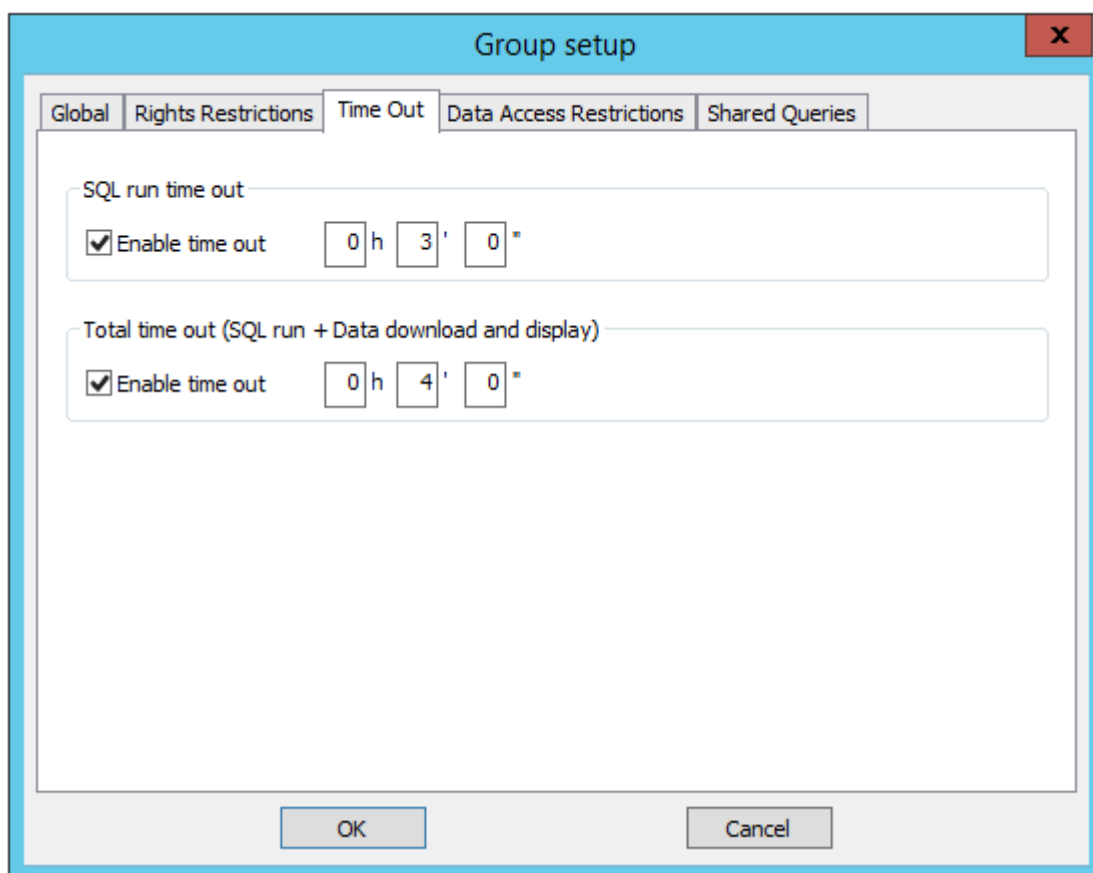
Group setup

x

Global | Rights Restrictions | Time Out | Data Access Restrictions | Shared Queries

SQL run time out

Enable time out 0 h 3 ' 0 "

Total time out (SQL run + Data download and display)

Enable time out 0 h 4 ' 0 "

OK

Cancel